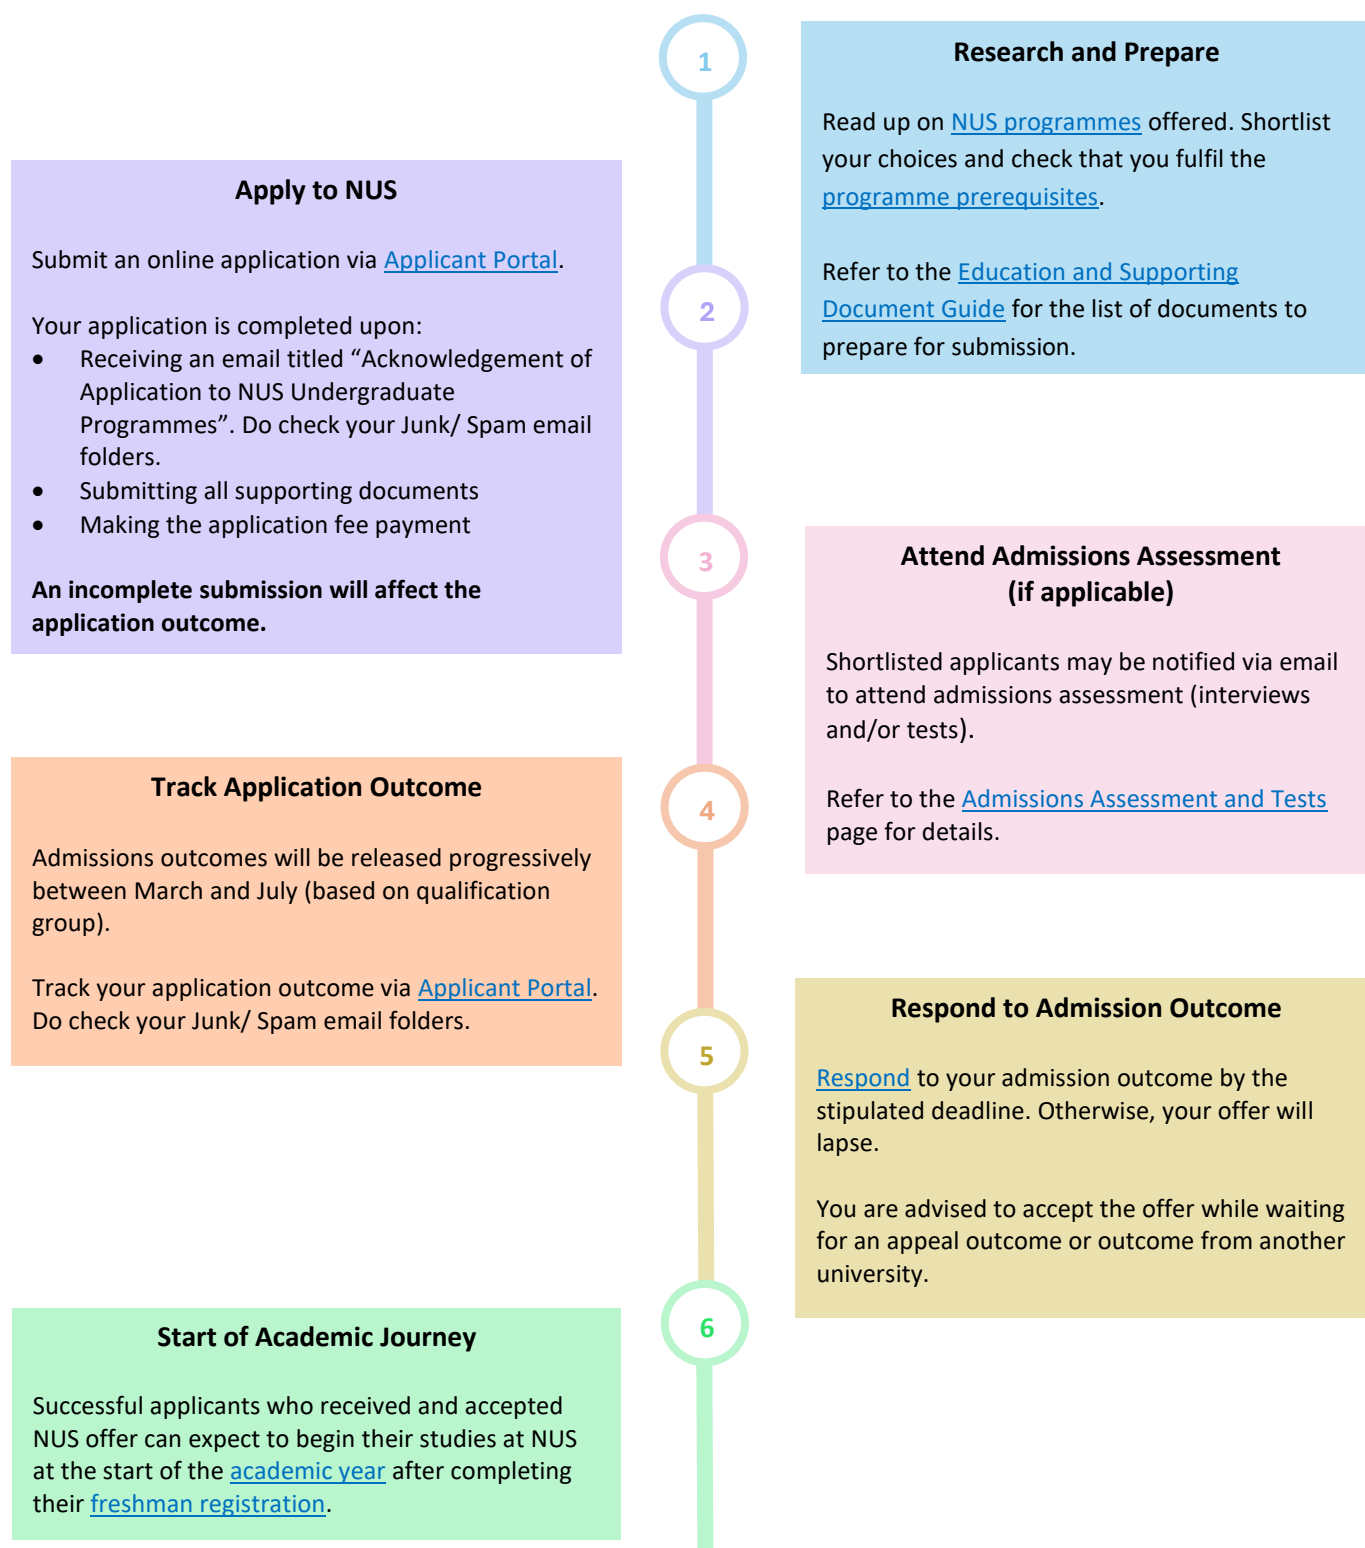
1

Research and Prepare

Read up on NUS programmes offered. Shortlist your choices and check that you fulfil the programme prerequisites.

Refer to the Education and Supporting Document Guide for the list of documents to prepare for submission.

2

Apply to NUS

Submit an online application via Applicant Portal.

Your application is completed upon:
- Receiving an email titled "Acknowledgement of Application to NUS Undergraduate Programmes". Do check your Junk/ Spam email folders.
- Submitting all supporting documents
- Making the application fee payment

An incomplete submission will affect the application outcome.

3

Attend Admissions Assessment (if applicable)

Shortlisted applicants may be notified via email to attend admissions assessment (interviews and/or tests).

Refer to the Admissions Assessment and Tests page for details.

4

Track Application Outcome

Admissions outcomes will be released progressively between March and July (based on qualification group).

Track your application outcome via Applicant Portal. Do check your Junk/ Spam email folders.

5

Respond to Admission Outcome

Respond to your admission outcome by the stipulated deadline. Otherwise, your offer will lapse.

You are advised to accept the offer while waiting for an appeal outcome or outcome from another university.

6

Start of Academic Journey

Successful applicants who received and accepted NUS offer can expect to begin their studies at NUS at the start of the academic year after completing their freshman registration.